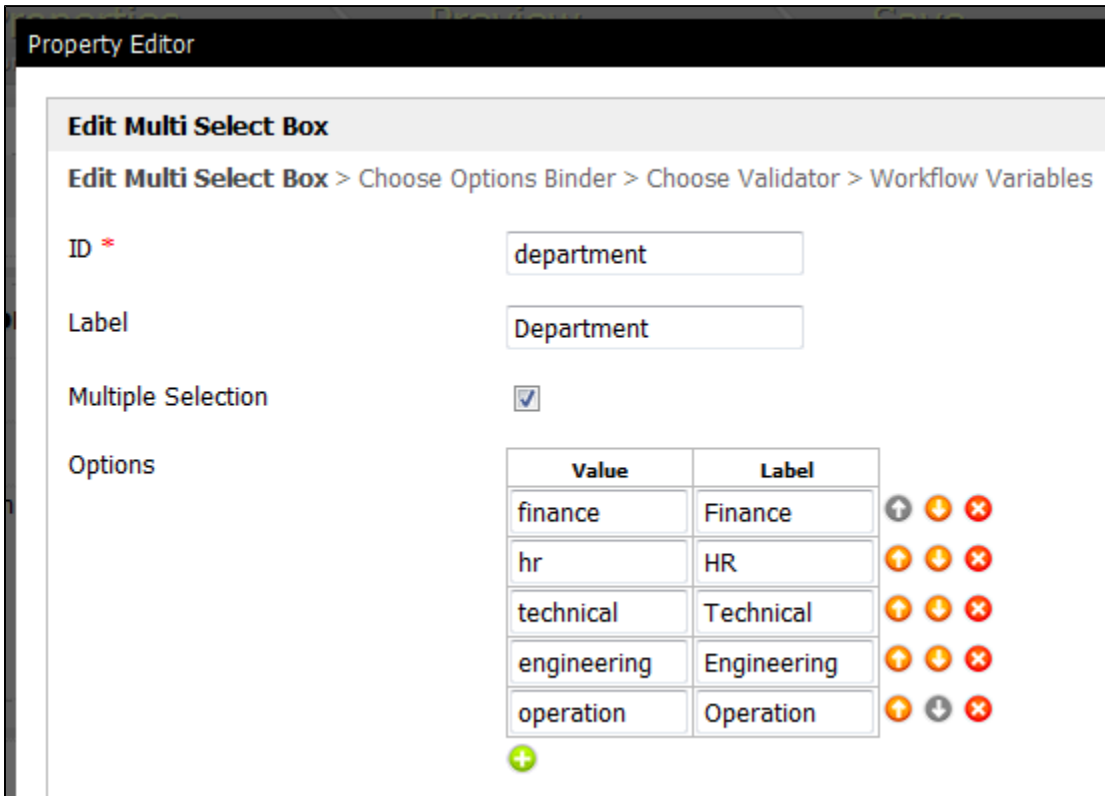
Property Editor

Edit Multi Select Box

**Edit Multi Select Box** > Choose Options Binder > Choose Validator > Workflow Variables

ID *
department

Label
Department

Multiple Selection

Options

| Value | Label |
|---|---|
| finance | Finance |
| hr | HR |
| technical | Technical |
| engineering | Engineering |
| operation | Operation |